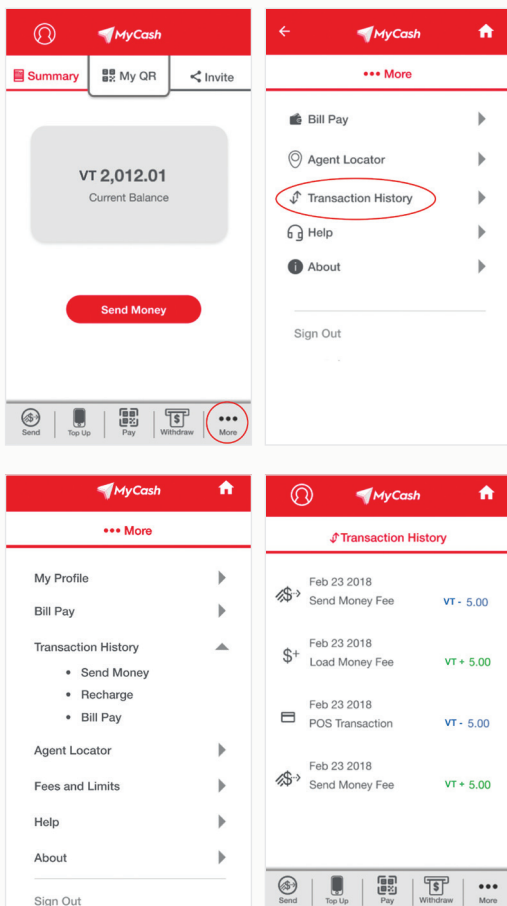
MyCash

Summary | My QR | Invite

VT 2,012.01
Current Balance

Send Money

Send | Top Up | Pay | Withdraw | More

MyCash

••• More

Bill Pay

Agent Locator

Transaction History

Help

About

Sign Out

MyCash

••• More

My Profile

Bill Pay

Transaction History

- Send Money
- Recharge
- Bill Pay

Agent Locator

Fees and Limits

Help

About

Sign Out

MyCash

Transaction History

Feb 23 2018
Send Money Fee VT - 5.00

Feb 23 2018
Load Money Fee VT + 5.00

Feb 23 2018
POS Transaction VT - 5.00

Feb 23 2018
Send Money Fee VT + 5.00

Send | Top Up | Pay | Withdraw | More